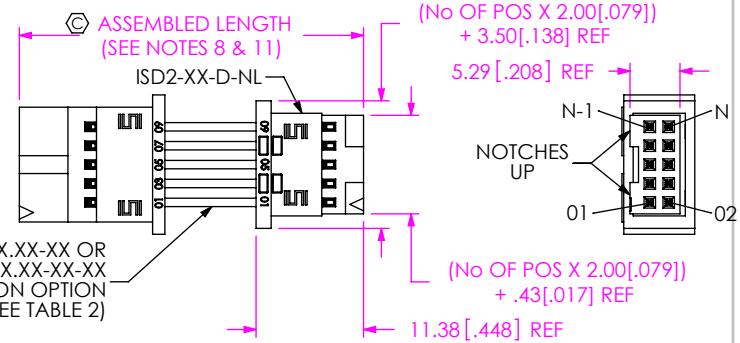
Ⓒ ASSEMBLED LENGTH
(SEE NOTES 8 & 11)

(No OF POS X 2.00[.079])
+ 3.50[.138] REF

ISD2-XX-D-NL

5.29 [.208] REF

N-1
N

NOTCHES
UP

01
02

09
07
05
03
01

10
08
06
04
02

X.XX-XX OR
X.XX-XX-XX
ON OPTION
EE TABLE 2)

(No OF POS X 2.00[.079])
+ .43[.017] REF

11.38 [.448] REF